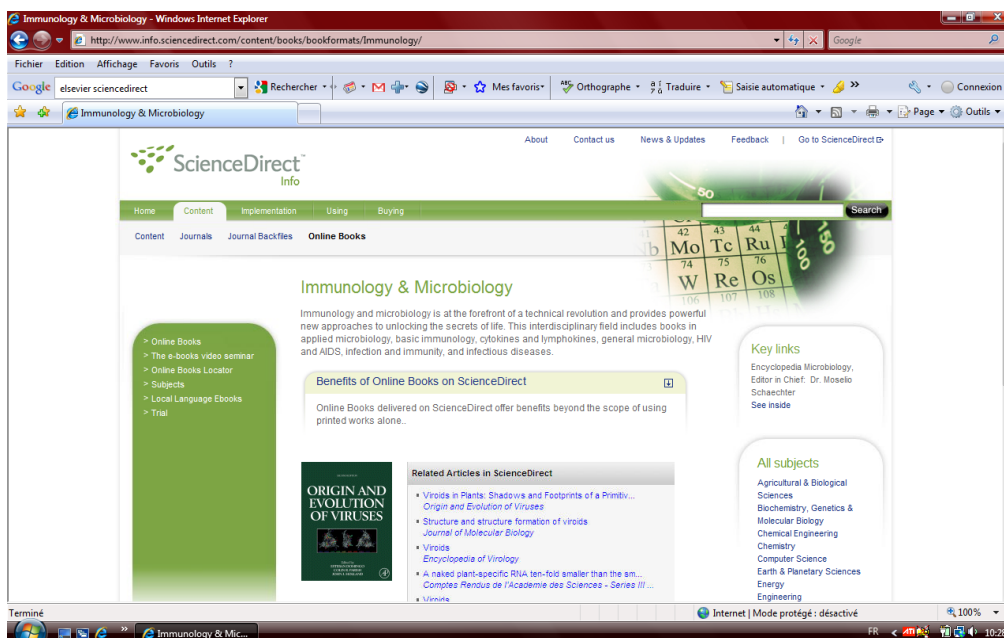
Immunology & Microbiology - Windows Internet Explorer

http://www.info.sciencedirect.com/content/books/bookformats/Immunology/

Google

Fichier Edition Affichage Favoris Outils ?

Google elsevier sciencedirect Rechercher Mes favoris Orthographe Traduire Saisie automatique Connexion

Immunology & Microbiology

Page Outils

About Contact us News & Updates Feedback | Go to ScienceDirect

ScienceDirect Info

Home Content Implementation Using Buying

Search

Content Journals Journal Backfiles Online Books

Immunology & Microbiology

Immunology and microbiology is at the forefront of a technical revolution and provides powerful new approaches to unlocking the secrets of life. This interdisciplinary field includes books in applied microbiology, basic immunology, cytokines and lymphokines, general microbiology, HIV and AIDS, infection and immunity, and infectious diseases.

> Online Books
> The e-books video seminar
> Online Books Locator
> Subjects
> Local Language Ebooks
> Trial

Benefits of Online Books on ScienceDirect

Online Books delivered on ScienceDirect offer benefits beyond the scope of using printed works alone..

Key links

Encyclopedia Microbiology, Editor in Chief: Dr. Moselio Schaechter
See inside

ORIGIN AND EVOLUTION OF VIRUSES

Related Articles in ScienceDirect

Viroids in Plants: Shadows and Footprints of a Primitiv...
Origin and Evolution of Viruses
Structure and structure formation of viroids
Journal of Molecular Biology
Viroids
Encyclopedia of Virology
A naked plant-specific RNA ten-fold smaller than the sm...
Comptes Rendus de l'Academie des Sciences - Series III ...
Viroids

All subjects

Agricultural & Biological Sciences
Biochemistry, Genetics & Molecular Biology
Chemical Engineering
Chemistry
Computer Science
Earth & Planetary Sciences
Energy
Engineering

Terminé

Internet | Mode protégé : désactivé

100%

Immunology & Mic...

FR